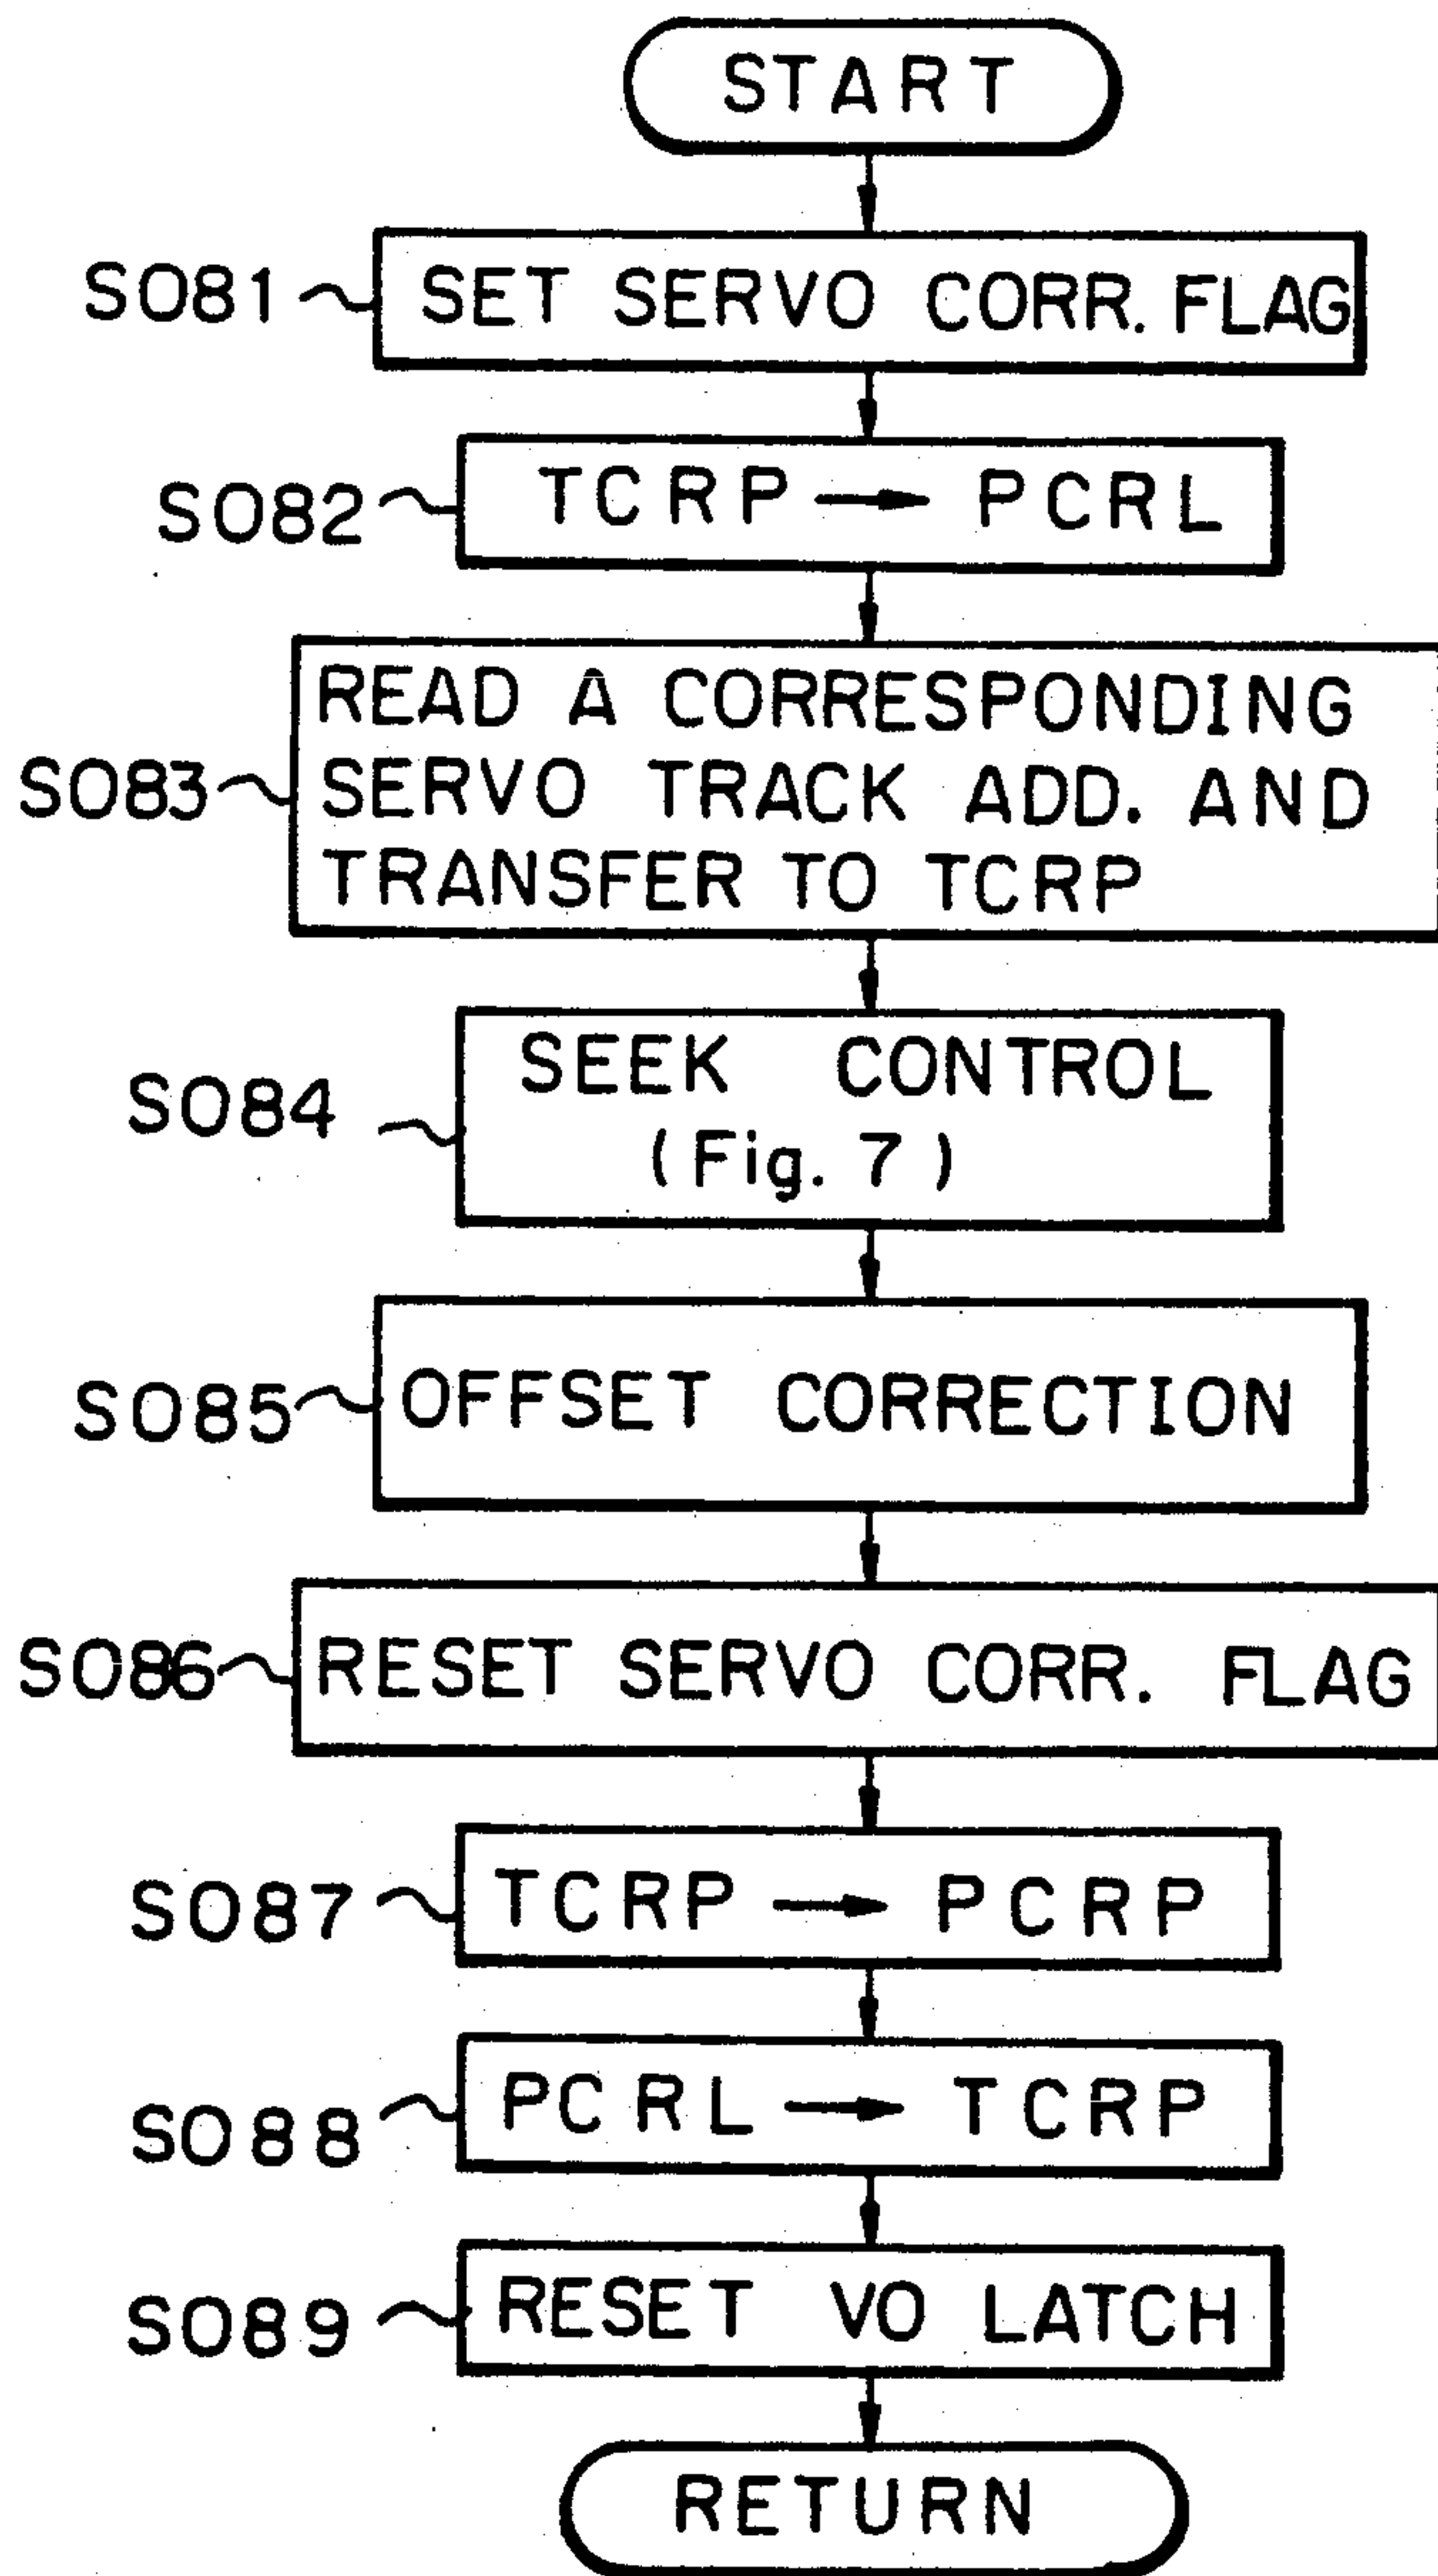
START

S081 SET SERVO CORR. FLAG

S082 TCRP → PCRL

S083 READ A CORRESPONDING SERVO TRACK ADD. AND TRANSFER TO TCRP

S084 SEEK CONTROL (Fig. 7)

S085 OFFSET CORRECTION

S086 RESET SERVO CORR. FLAG

S087 TCRP → PCRP

S088 PCRL → TCRP

S089 RESET VO LATCH

RETURN